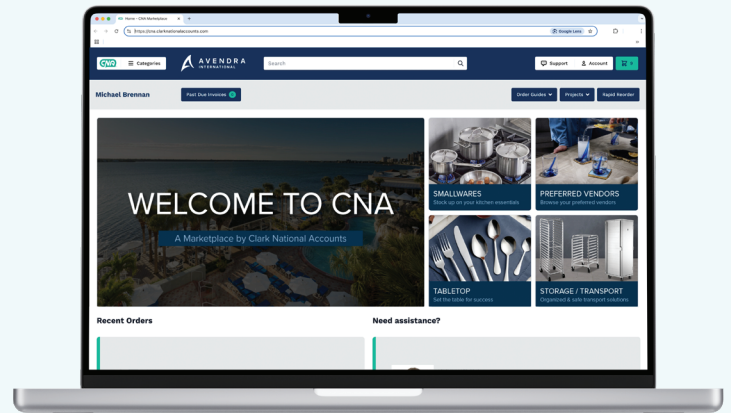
Home - CNA Marketplace

https://cna.clarknationalaccounts.com

Google Lens

CNA

Categories

AVENDRA INTERNATIONAL

Search

Support

Account

0

Michael Brennan

Past Due Invoices

Order Guides

Projects

Rapid Reorder

WELCOME TO CNA

A Marketplace by Clark National Accounts

SMALLWARES

Stock up on your kitchen essentials

PREFERRED VENDORS

Browse your preferred vendors

TABLETOP

Set the table for success

STORAGE / TRANSPORT

Organized & safe transport solutions

Recent Orders

Need assistance?